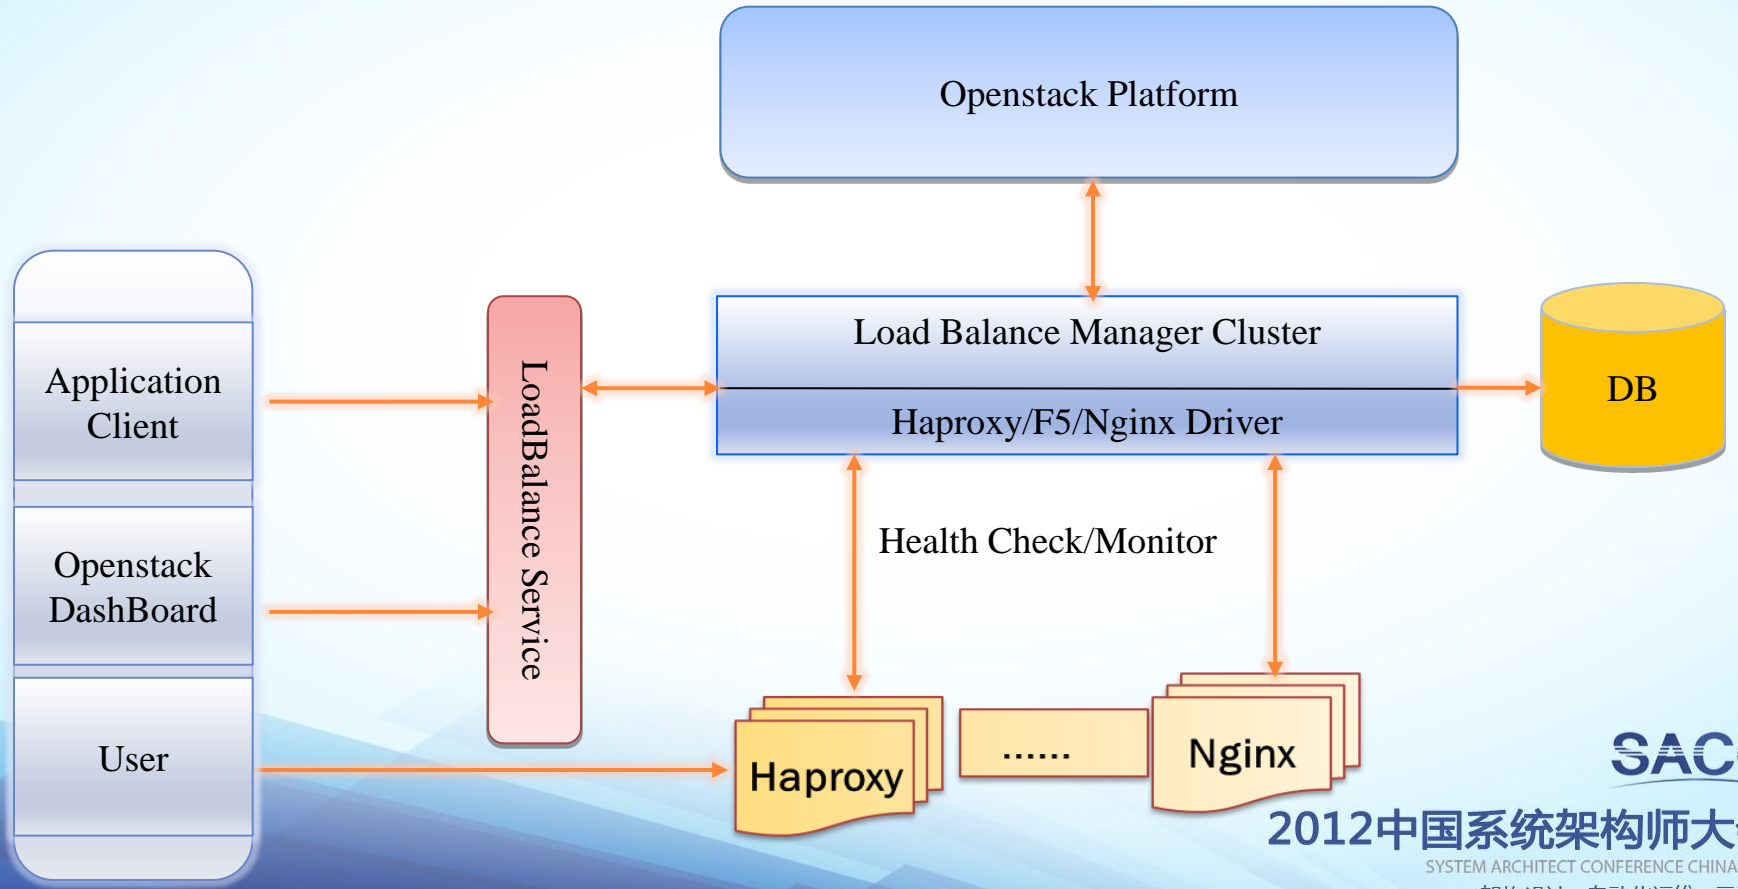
Openstack Platform

Application Client

Openstack DashBoard

User

LoadBalance Service

Load Balance Manager Cluster

Haproxy/F5/Nginx Driver

DB

Health Check/Monitor

Haproxy

......

Nginx

SAC

2012中国系统架构师大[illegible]

SYSTEM ARCHITECT CONFERENCE CHINA